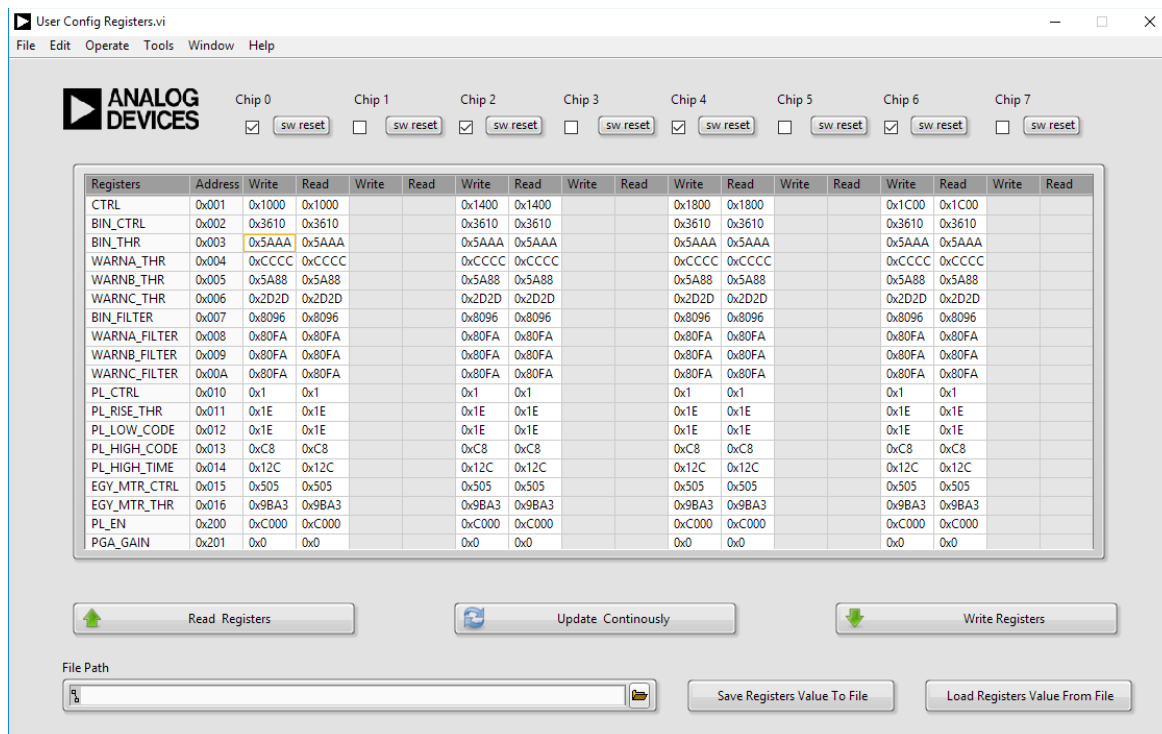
User Config Registers.vi

File Edit Operate Tools Window Help

ANALOG DEVICES

Chip 0 sw reset
Chip 1 sw reset
Chip 2 sw reset
Chip 3 sw reset
Chip 4 sw reset
Chip 5 sw reset
Chip 6 sw reset
Chip 7 sw reset

| Registers | Address | Write | Read | Write | Read | Write | Read | Write | Read | Write | Read | Write | Read | Write | Read | Write | Read |
|---|---|---|---|---|---|---|---|---|---|---|---|---|---|---|---|---|---|
| CTRL | 0x001 | 0x1000 | 0x1000 | | | 0x1400 | 0x1400 | | | 0x1800 | 0x1800 | | | 0x1C00 | 0x1C00 | | |
| BIN_CTRL | 0x002 | 0x3610 | 0x3610 | | | 0x3610 | 0x3610 | | | 0x3610 | 0x3610 | | | 0x3610 | 0x3610 | | |
| BIN_THR | 0x003 | 0x5AAA | 0x5AAA | | | 0x5AAA | 0x5AAA | | | 0x5AAA | 0x5AAA | | | 0x5AAA | 0x5AAA | | |
| WARNA_THR | 0x004 | 0xCCCC | 0xCCCC | | | 0xCCCC | 0xCCCC | | | 0xCCCC | 0xCCCC | | | 0xCCCC | 0xCCCC | | |
| WARNB_THR | 0x005 | 0x5A88 | 0x5A88 | | | 0x5A88 | 0x5A88 | | | 0x5A88 | 0x5A88 | | | 0x5A88 | 0x5A88 | | |
| WARNC_THR | 0x006 | 0x2D2D | 0x2D2D | | | 0x2D2D | 0x2D2D | | | 0x2D2D | 0x2D2D | | | 0x2D2D | 0x2D2D | | |
| BIN_FILTER | 0x007 | 0x8096 | 0x8096 | | | 0x8096 | 0x8096 | | | 0x8096 | 0x8096 | | | 0x8096 | 0x8096 | | |
| WARNA_FILTER | 0x008 | 0x80FA | 0x80FA | | | 0x80FA | 0x80FA | | | 0x80FA | 0x80FA | | | 0x80FA | 0x80FA | | |
| WARNB_FILTER | 0x009 | 0x80FA | 0x80FA | | | 0x80FA | 0x80FA | | | 0x80FA | 0x80FA | | | 0x80FA | 0x80FA | | |
| WARNC_FILTER | 0x00A | 0x80FA | 0x80FA | | | 0x80FA | 0x80FA | | | 0x80FA | 0x80FA | | | 0x80FA | 0x80FA | | |
| PL_CTRL | 0x010 | 0x1 | 0x1 | | | 0x1 | 0x1 | | | 0x1 | 0x1 | | | 0x1 | 0x1 | | |
| PL_RISE_THR | 0x011 | 0x1E | 0x1E | | | 0x1E | 0x1E | | | 0x1E | 0x1E | | | 0x1E | 0x1E | | |
| PL_LOW_CODE | 0x012 | 0x1E | 0x1E | | | 0x1E | 0x1E | | | 0x1E | 0x1E | | | 0x1E | 0x1E | | |
| PL_HIGH_CODE | 0x013 | 0xC8 | 0xC8 | | | 0xC8 | 0xC8 | | | 0xC8 | 0xC8 | | | 0xC8 | 0xC8 | | |
| PL_HIGH_TIME | 0x014 | 0x12C | 0x12C | | | 0x12C | 0x12C | | | 0x12C | 0x12C | | | 0x12C | 0x12C | | |
| EGY_MTR_CTRL | 0x015 | 0x505 | 0x505 | | | 0x505 | 0x505 | | | 0x505 | 0x505 | | | 0x505 | 0x505 | | |
| EGY_MTR_THR | 0x016 | 0x9BA3 | 0x9BA3 | | | 0x9BA3 | 0x9BA3 | | | 0x9BA3 | 0x9BA3 | | | 0x9BA3 | 0x9BA3 | | |
| PL_EN | 0x200 | 0xC000 | 0xC000 | | | 0xC000 | 0xC000 | | | 0xC000 | 0xC000 | | | 0xC000 | 0xC000 | | |
| PGA_GAIN | 0x201 | 0x0 | 0x0 | | | 0x0 | 0x0 | | | 0x0 | 0x0 | | | 0x0 | 0x0 | | |

Read Registers
Update Continously
Write Registers

File Path

Save Registers Value To File
Load Registers Value From File